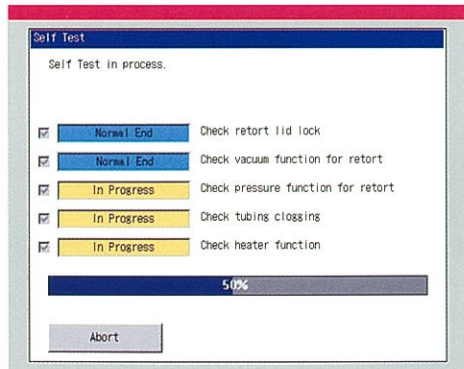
Self Test

Self Test in process.

Normal End Check retort lid lock

Normal End Check vacuum function for retort

In Progress Check pressure function for retort

In Progress Check tubing clogging

In Progress Check heater function

50%

Abort